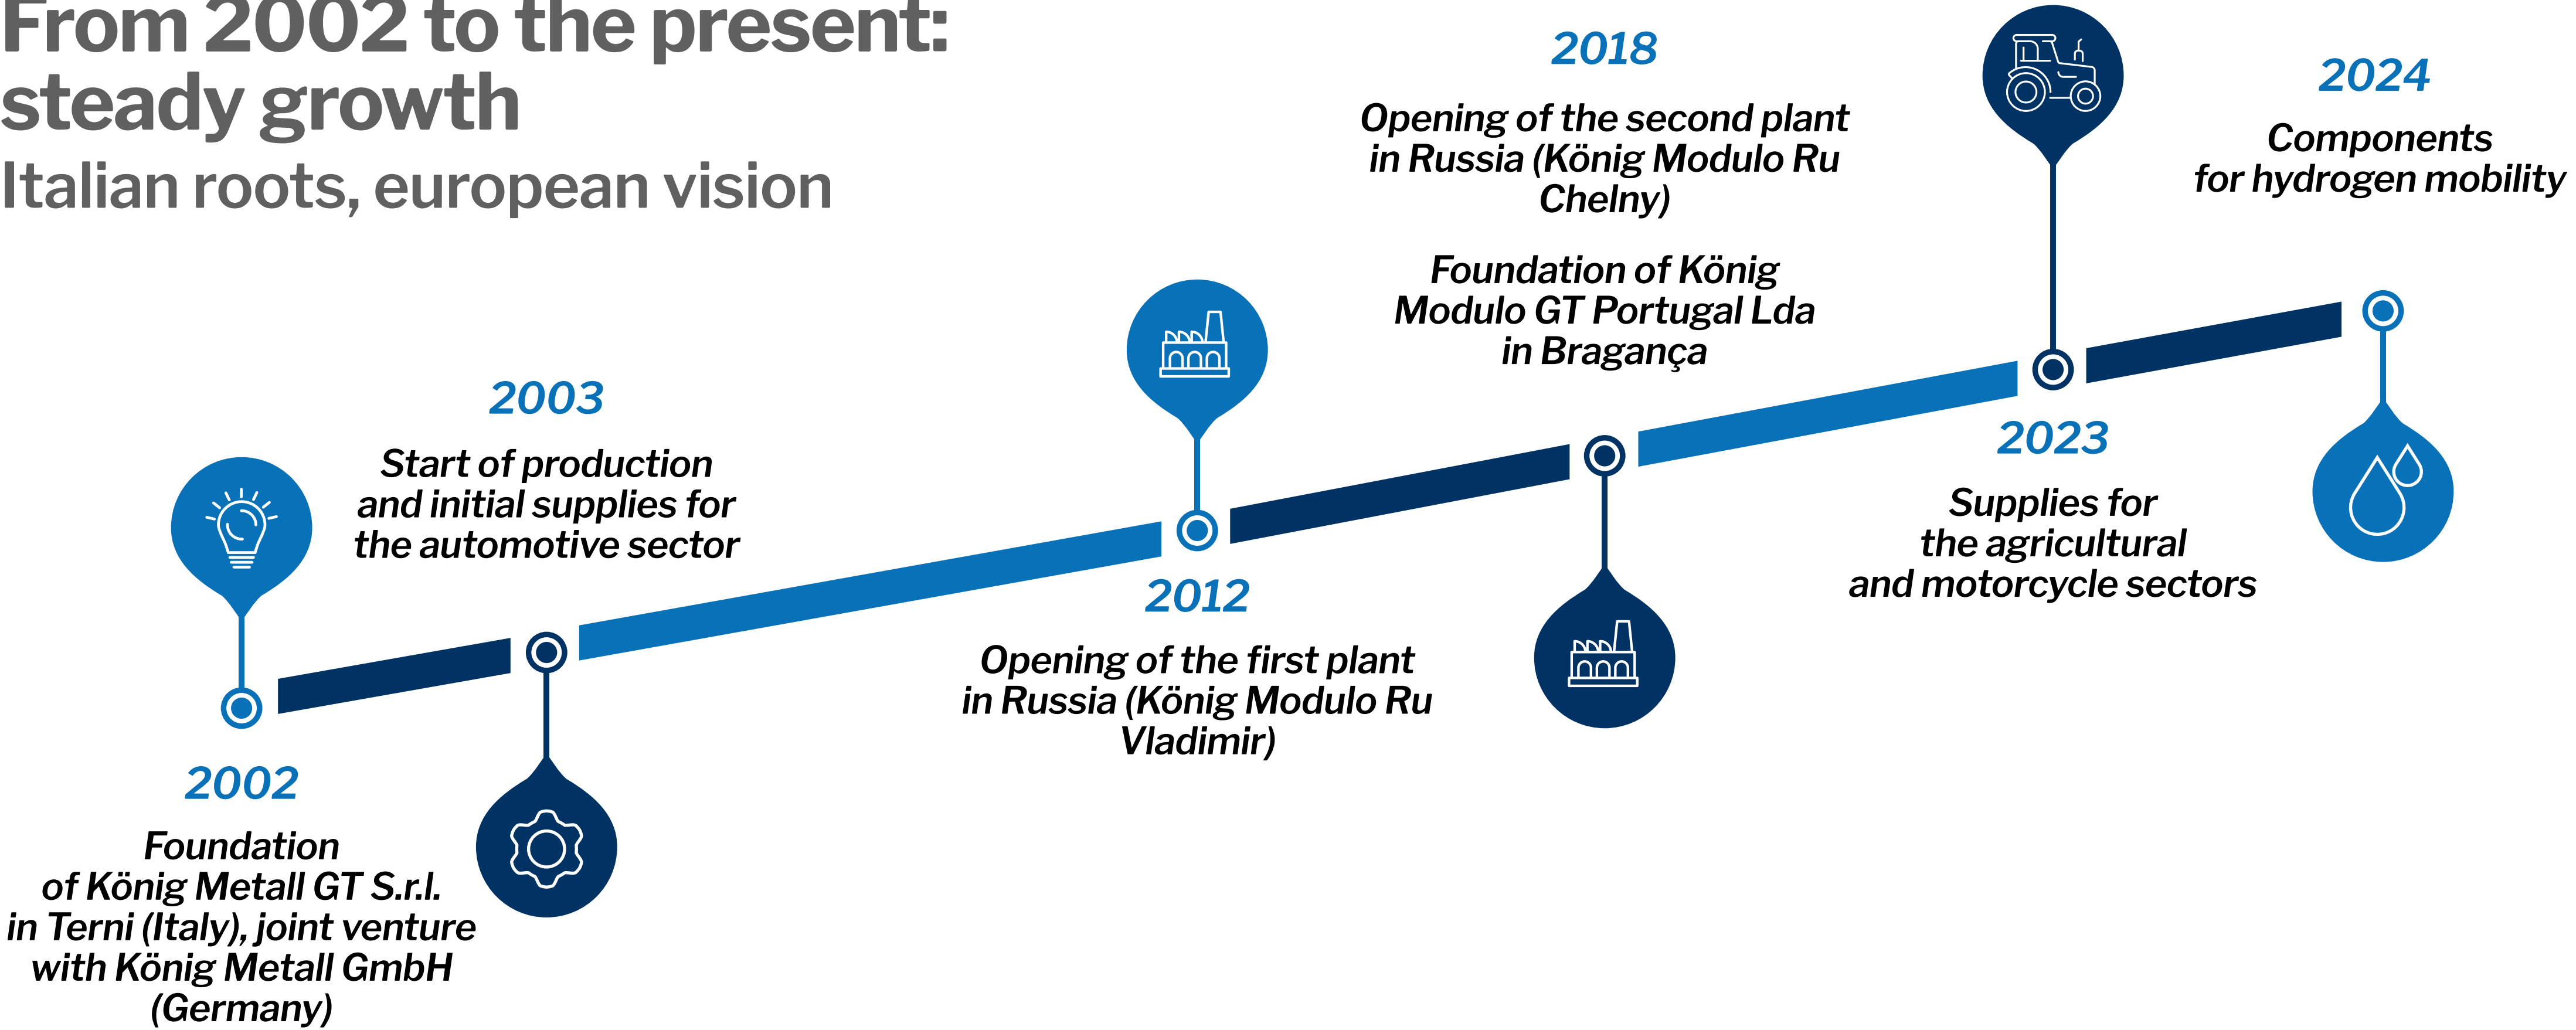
From 2002 to the present: steady growth

Italian roots, european vision

2002

Foundation of König Metall GT S.r.l. in Terni (Italy), joint venture with König Metall GmbH (Germany)

2003

Start of production and initial supplies for the automotive sector

2012

Opening of the first plant in Russia (König Modulo Ru Vladimir)

2018

Opening of the second plant in Russia (König Modulo Ru Chelny)

Foundation of König Modulo GT Portugal Lda in Bragança

2023

Supplies for the agricultural and motorcycle sectors

2024

Components for hydrogen mobility